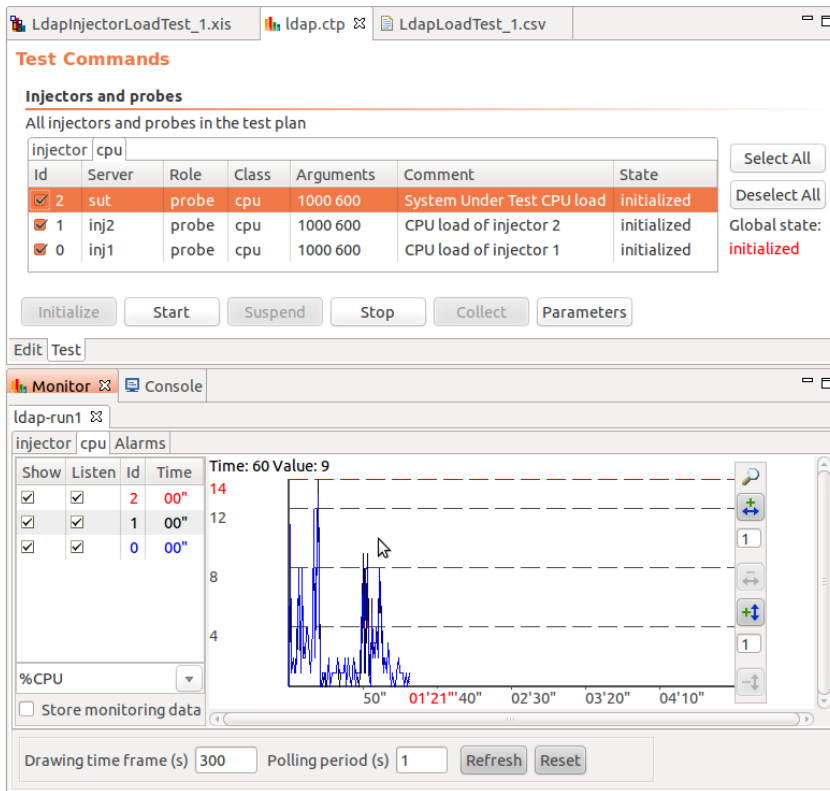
LdapInjectorLoadTest_1.xis | ldap.ctp ⊠ | LdapLoadTest_1.csv

Test Commands

Injectors and probes

All injectors and probes in the test plan

injector | cpu

| Id | Server | Role | Class | Arguments | Comment | State |
|---|---|---|---|---|---|---|
| ☑ 2 | sut | probe | cpu | 1000 600 | System Under Test CPU load | initialized |
| ☑ 1 | inj2 | probe | cpu | 1000 600 | CPU load of injector 2 | initialized |
| ☑ 0 | inj1 | probe | cpu | 1000 600 | CPU load of injector 1 | initialized |

Select All

Deselect All

Global state:

initialized

Initialize | Start | Suspend | Stop | Collect | Parameters

Edit | Test

Monitor | Console

ldap-run1 ⊠

injector | cpu | Alarms

| Show | Listen | Id | Time |
|---|---|---|---|
| ☑ | ☑ | 2 | 00" |
| ☑ | ☑ | 1 | 00" |
| ☑ | ☑ | 0 | 00" |

Time: 60 Value: 9

14
12
8
4

50" 01'21"'40" 02'30" 03'20" 04'10"

1
1

%CPU

☐ Store monitoring data

Drawing time frame (s) 300 Polling period (s) 1 Refresh Reset